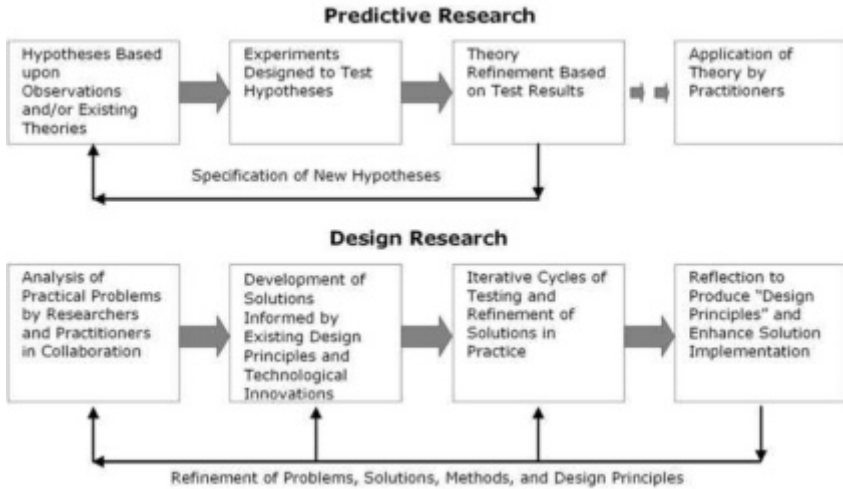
Predictive Research

Hypotheses Based upon Observations and/or Existing Theories

Experiments Designed to Test Hypotheses

Theory Refinement Based on Test Results

Application of Theory by Practitioners

Specification of New Hypotheses

Design Research

Analysis of Practical Problems by Researchers and Practitioners in Collaboration

Development of Solutions Informed by Existing Design Principles and Technological Innovations

Iterative Cycles of Testing and Refinement of Solutions in Practice

Reflection to Produce "Design Principles" and Enhance Solution Implementation

Refinement of Problems, Solutions, Methods, and Design Principles